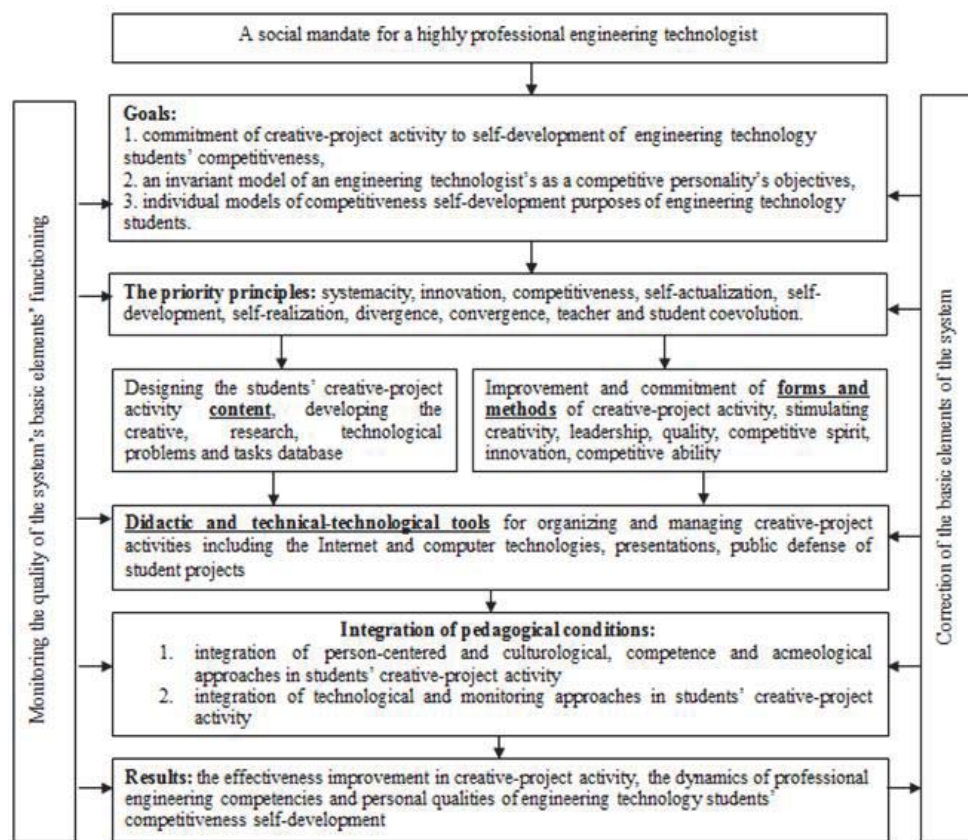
A social mandate for a highly professional engineering technologist

Monitoring the quality of the system's basic elements' functioning

Goals:
1. commitment of creative-project activity to self-development of engineering technology students' competitiveness,
2. an invariant model of an engineering technologist's as a competitive personality's objectives,
3. individual models of competitiveness self-development purposes of engineering technology students.

The priority principles: systemacity, innovation, competitiveness, self-actualization, self-development, self-realization, divergence, convergence, teacher and student coevolution.

Designing the students' creative-project activity content, developing the creative, research, technological problems and tasks database

Improvement and commitment of forms and methods of creative-project activity, stimulating creativity, leadership, quality, competitive spirit, innovation, competitive ability

Didactic and technical-technological tools for organizing and managing creative-project activities including the Internet and computer technologies, presentations, public defense of student projects

Integration of pedagogical conditions:
1. integration of person-centered and culturological, competence and acmeological approaches in students' creative-project activity
2. integration of technological and monitoring approaches in students' creative-project activity

Results: the effectiveness improvement in creative-project activity, the dynamics of professional engineering competencies and personal qualities of engineering technology students' competitiveness self-development

Correction of the basic elements of the system